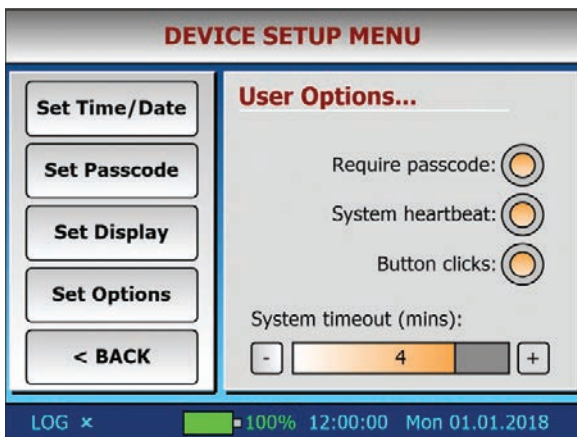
DEVICE SETUP MENU

Set Time/Date

Set Passcode

Set Display

Set Options

< BACK

User Options...

Require passcode:

System heartbeat:

Button clicks:

System timeout (mins):

-

4

+

LOG ×

100% 12:00:00 Mon 01.01.2018